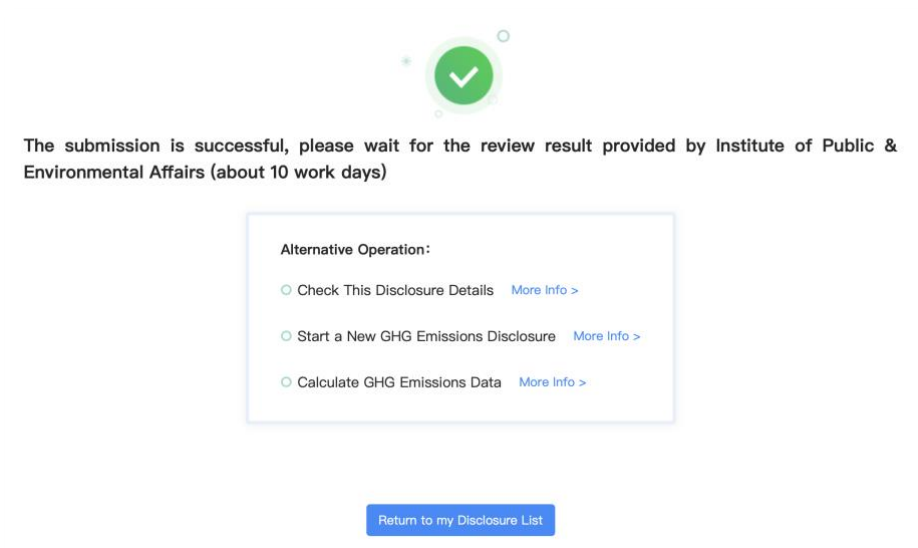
The submission is successful, please wait for the review result provided by Institute of Public & Environmental Affairs (about 10 work days)

Alternative Operation:

Check This Disclosure Details More Info >

Start a New GHG Emissions Disclosure More Info >

Calculate GHG Emissions Data More Info >

Return to my Disclosure List